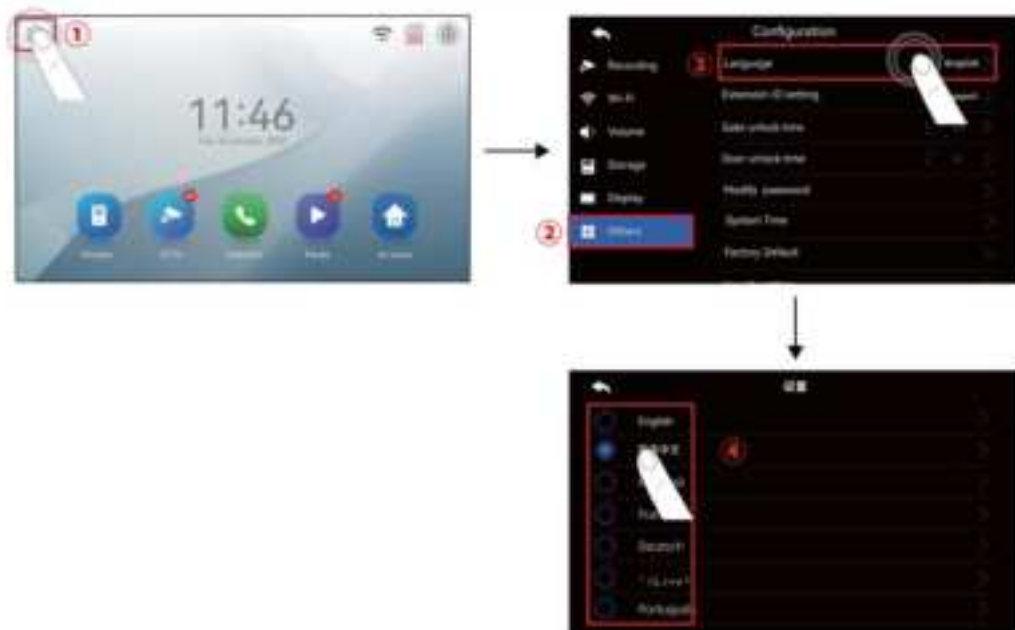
①

11:46

Monitor

Configuration

Recording

Wi-Fi

Volume

Storage

Display

②

Others

③

Language

English

Extension ID setting

Gate unlock time

Door unlock time

Modify password

System Time

Factory Default

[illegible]

English

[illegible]

④

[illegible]

Deutsch

Português